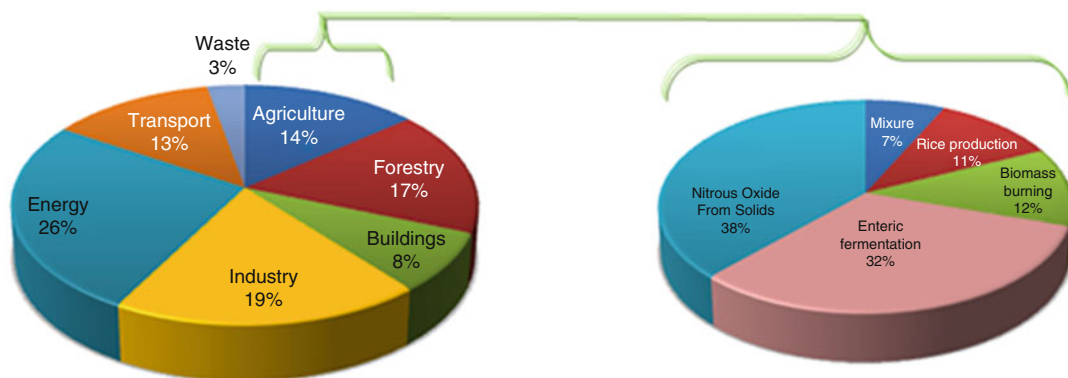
Waste
3%

Transport
13%

Agriculture
14%

Forestry
17%

Energy
26%

Buildings
8%

Industry
19%

Mixure
7%

Rice production
11%

Biomass
burning
12%

Nitrous Oxide
From Solids
38%

Enteric
fermentation
32%